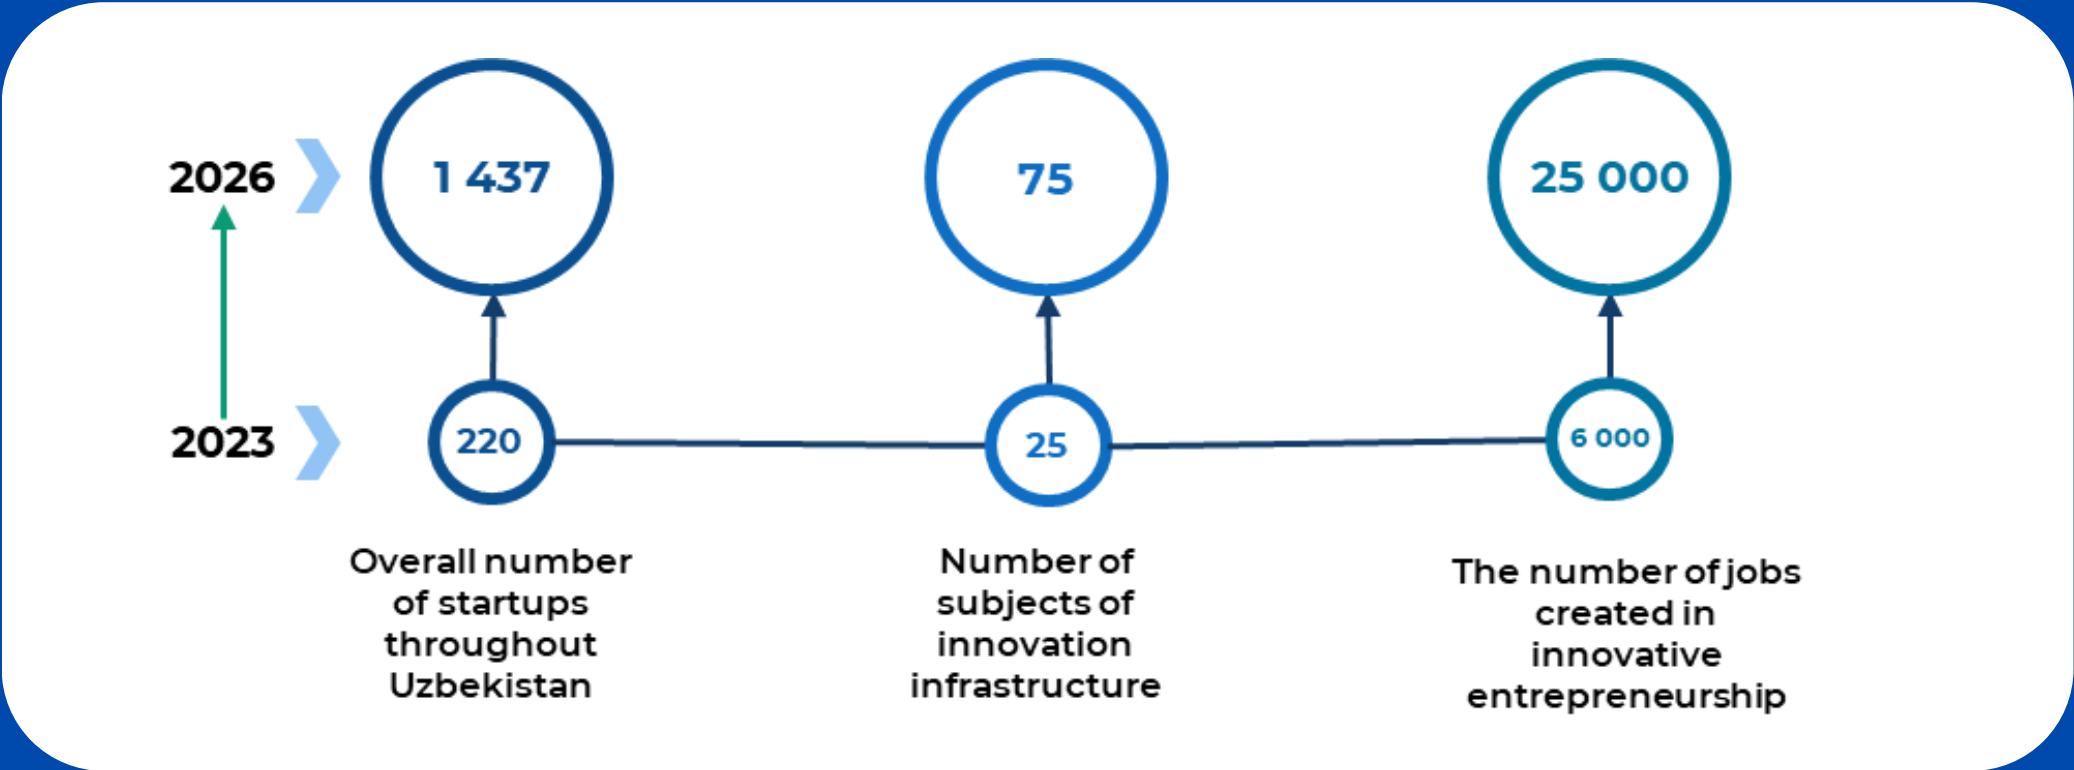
2026

1 437

75

25 000

2023

220

25

6 000

Overall number of startups throughout Uzbekistan

Number of subjects of innovation infrastructure

The number of jobs created in innovative entrepreneurship